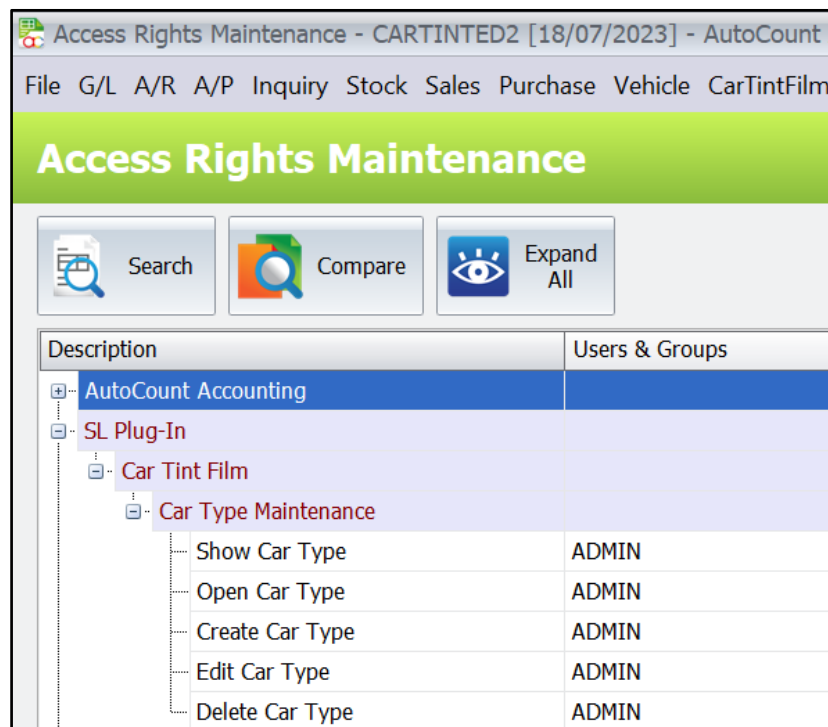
Access Rights Maintenance - CARTINTED2 [18/07/2023] - AutoCount

File G/L A/R A/P Inquiry Stock Sales Purchase Vehicle CarTintFilm

Access Rights Maintenance

Search

Compare

Expand All

| Description | Users & Groups |
|---|---|
| AutoCount Accounting | |
| SL Plug-In | |
| Car Tint Film | |
| Car Type Maintenance | |
| Show Car Type | ADMIN |
| Open Car Type | ADMIN |
| Create Car Type | ADMIN |
| Edit Car Type | ADMIN |
| Delete Car Type | ADMIN |